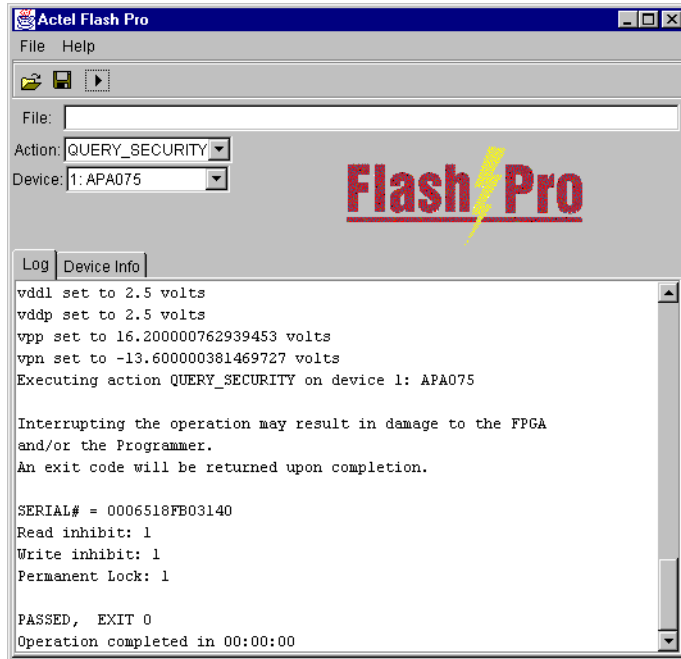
Actel Flash Pro

File Help

File:

Action: QUERY_SECURITY

Device: 1: APA075

Flash Pro

Log | Device Info

vddl set to 2.5 volts
vddp set to 2.5 volts
vpp set to 16.200000762939453 volts
vpn set to -13.600000381469727 volts
Executing action QUERY_SECURITY on device 1: APA075

Interrupting the operation may result in damage to the FPGA and/or the Programmer.
An exit code will be returned upon completion.

SERIAL# = 0006518FB03140
Read inhibit: 1
Write inhibit: 1
Permanent Lock: 1

PASSED, EXIT 0
Operation completed in 00:00:00